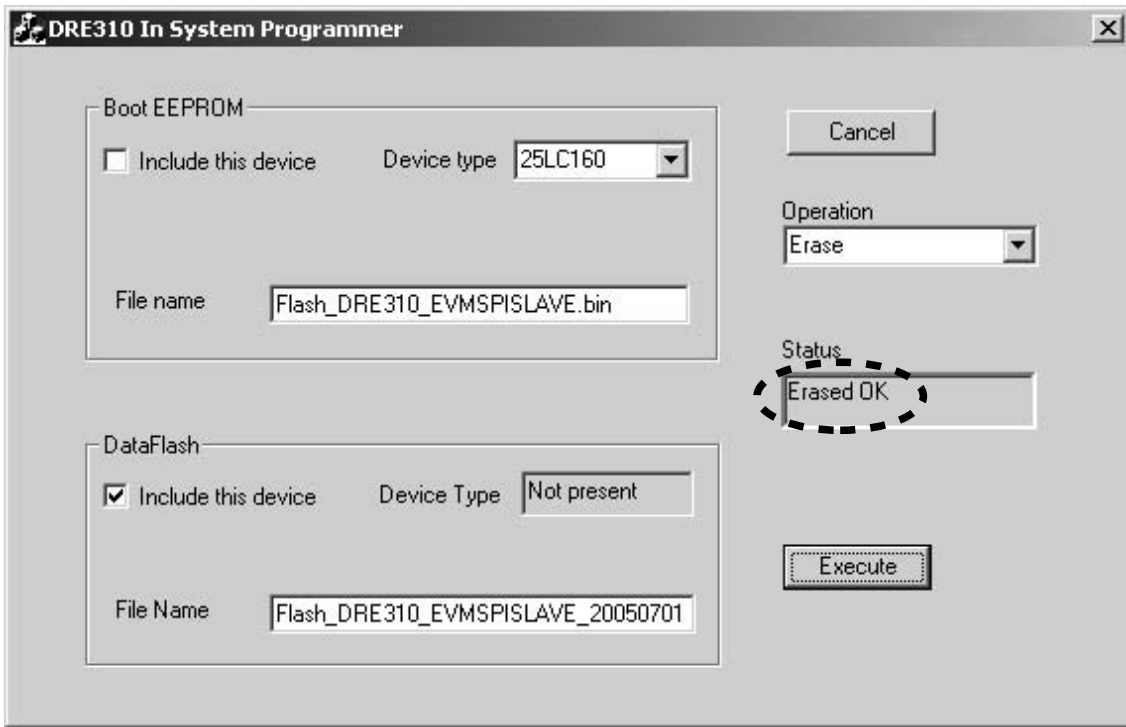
DRE310 In System Programmer

Boot EEPROM

Include this device

Device type 25LC160

File name Flash_DRE310_EVMSPISLAVE.bin

Cancel

Operation

Erase

Status

Erased OK

DataFlash

Include this device

Device Type Not present

File Name Flash_DRE310_EVMSPISLAVE_20050701

Execute